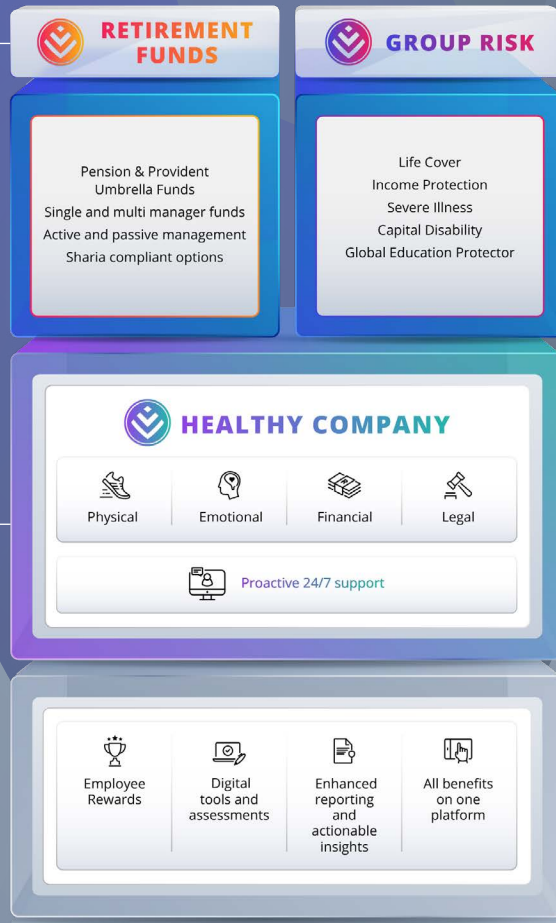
RETIREMENT FUNDS

GROUP RISK

Pension & Provident Umbrella Funds
Single and multi manager funds
Active and passive management
Sharia compliant options

Life Cover
Income Protection
Severe Illness
Capital Disability
Global Education Protector

HEALTHY COMPANY

Physical

Emotional

Financial

Legal

Proactive 24/7 support

Employee Rewards

Digital tools and assessments

Enhanced reporting and actionable insights

All benefits on one platform